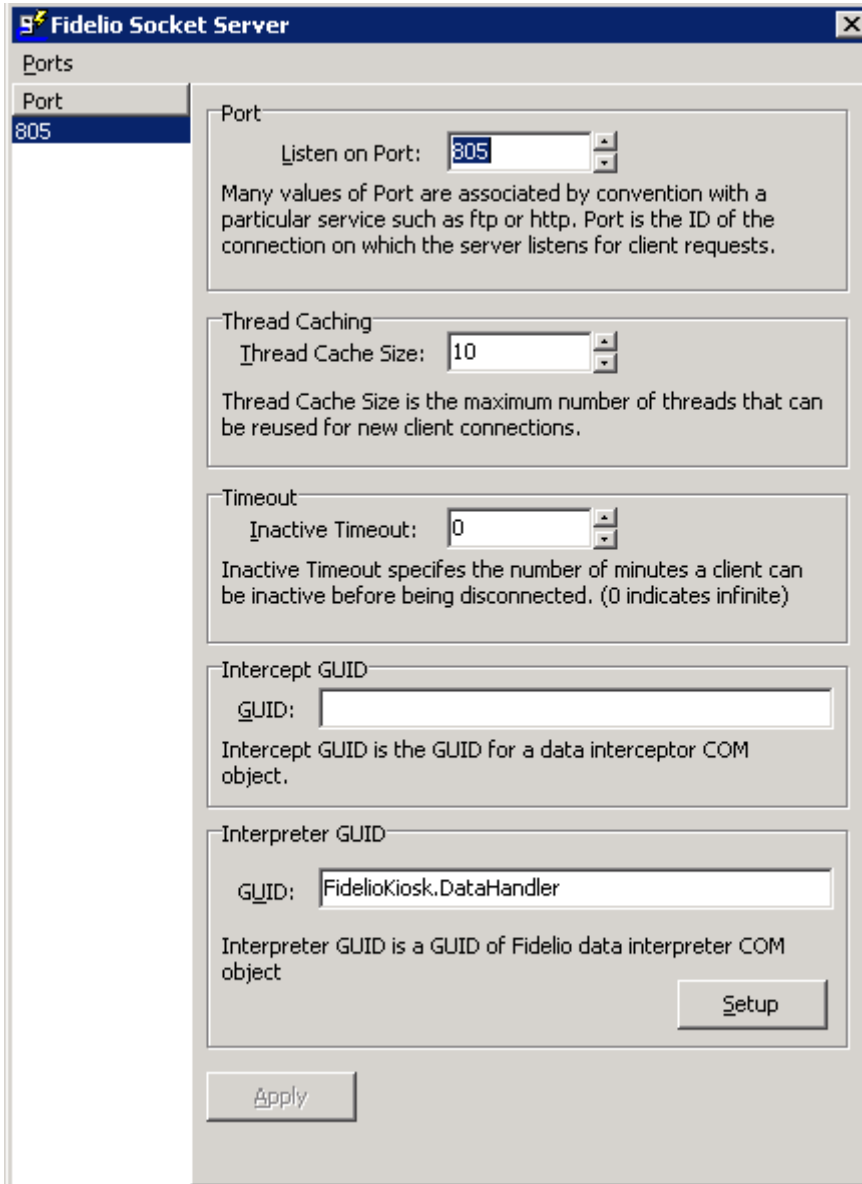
Fidelio Socket Server

Ports

Port
805

Port
Listen on Port: 805
Many values of Port are associated by convention with a particular service such as ftp or http. Port is the ID of the connection on which the server listens for client requests.

Thread Caching
Thread Cache Size: 10
Thread Cache Size is the maximum number of threads that can be reused for new client connections.

Timeout
Inactive Timeout: 0
Inactive Timeout specifes the number of minutes a client can be inactive before being disconnected. (0 indicates infinite)

Intercept GUID
GUID:
Intercept GUID is the GUID for a data interceptor COM object.

Interpreter GUID
GUID: FidelioKiosk.DataHandler
Interpreter GUID is a GUID of Fidelio data interpreter COM object
Setup

Apply